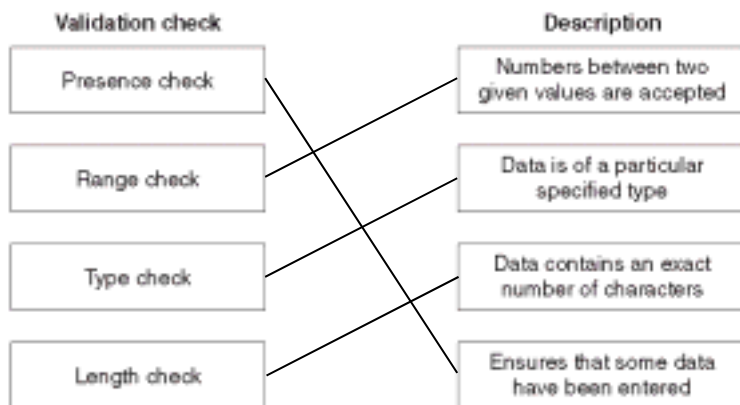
Validation check

Presence check

Range check

Type check

Length check

Description

Numbers between two given values are accepted

Data is of a particular specified type

Data contains an exact number of characters

Ensures that some data have been entered